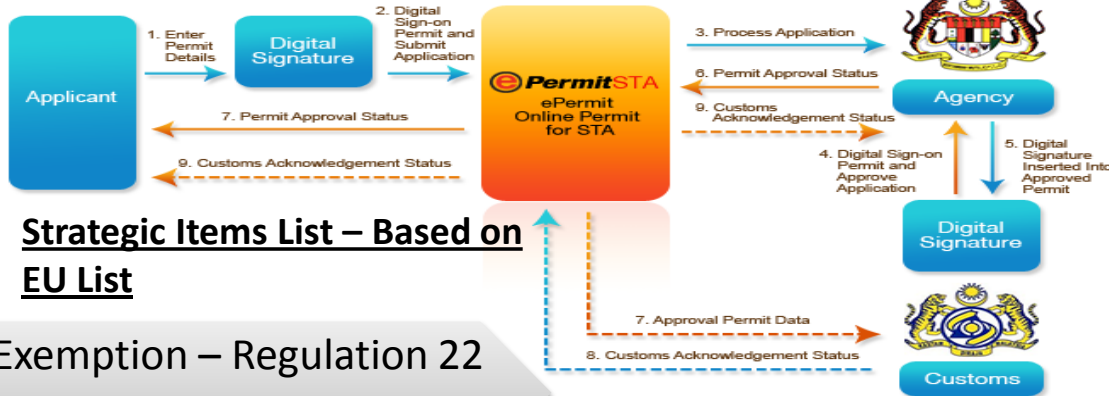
Applicant

1. Enter Permit Details

Digital Signature

2. Digital Sign-on Permit and Submit Application

ePermitSTA
ePermit Online Permit for STA

3. Process Application

6. Permit Approval Status

9. Customs Acknowledgement Status

Agency

7. Permit Approval Status

9. Customs Acknowledgement Status

4. Digital Sign-on Permit and Approve Application

5. Digital Signature Inserted Into Approved Permit

Digital Signature

**Strategic Items List – Based on EU List**

7. Approval Permit Data

8. Customs Acknowledgement Status

Customs

Exemption – Regulation 22